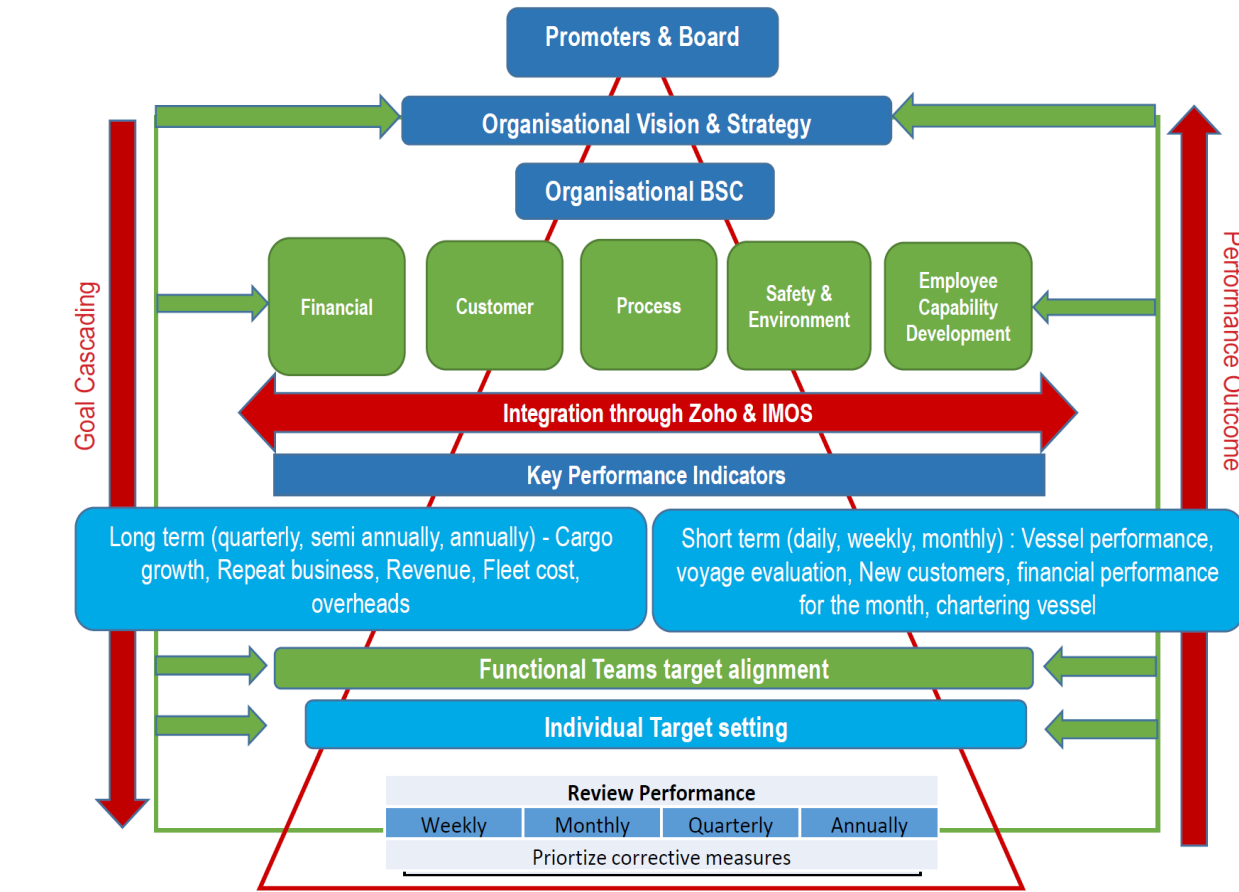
Promoters & Board

Organisational Vision & Strategy

Organisational BSC

Goal Cascading

Performance Outcome

Financial

Customer

Process

Safety & Environment

Employee Capability Development

Integration through Zoho & IMOS

Key Performance Indicators

Long term (quarterly, semi annually, annually) - Cargo growth, Repeat business, Revenue, Fleet cost, overheads

Short term (daily, weekly, monthly) : Vessel performance, voyage evaluation, New customers, financial performance for the month, chartering vessel

Functional Teams target alignment

Individual Target setting

| Review Performance | | | |
|---|---|---|---|
| Weekly | Monthly | Quarterly | Annually |
| Priortize corrective measures | | | |